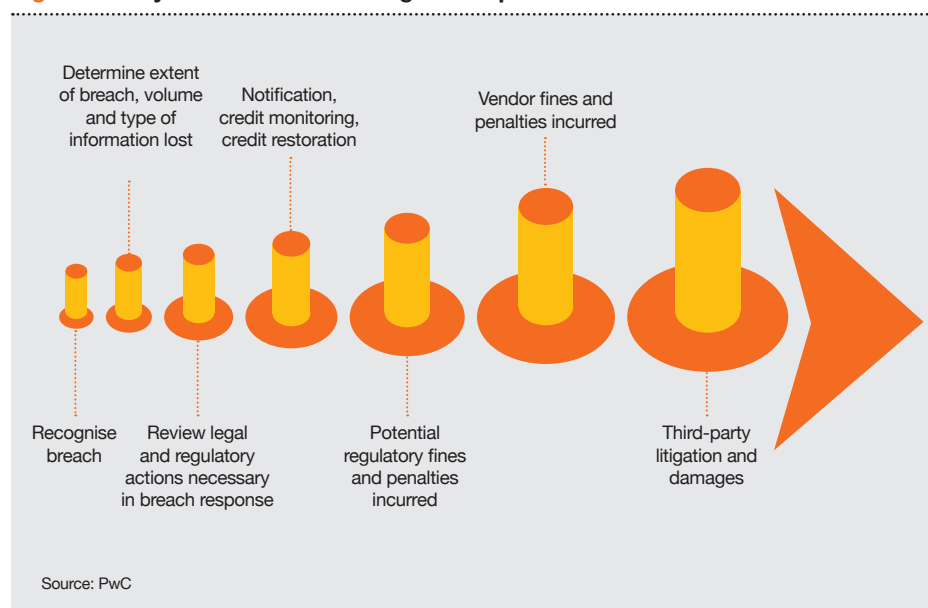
Determine extent of breach, volume and type of information lost

Notification, credit monitoring, credit restoration

Vendor fines and penalties incurred

Recognise breach

Review legal and regulatory actions necessary in breach response

Potential regulatory fines and penalties incurred

Third-party litigation and damages

Source: PwC